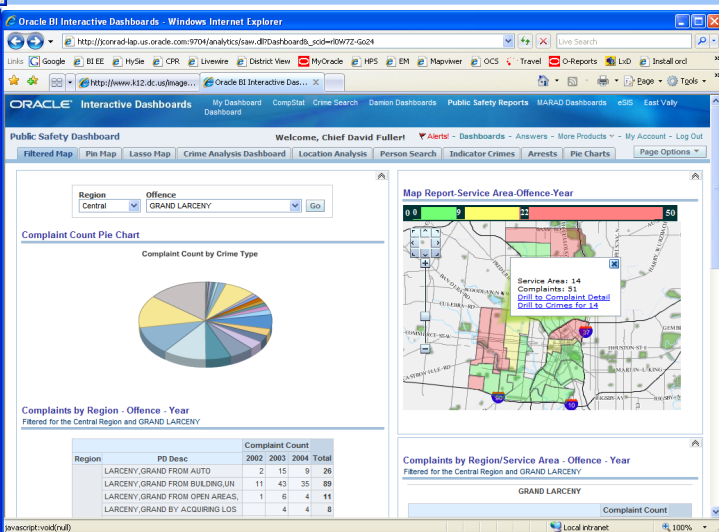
Oracle BI Interactive Dashboards - Windows Internet Explorer

http://jconrad-lap.us.oracle.com:9704/analytics/saw.dll?Dashboard&_scid=ri0W7Z-Go24

Live Search

Links Google BI EE HySle CPR Livewire District View MyOracle HPS EM Mapviewer OCS Travel O-Reports LxD Install orcl

http://www.k12.dc.us/image... Oracle BI Interactive Das...

Page Tools

ORACLE Interactive Dashboards My Dashboard CompStat Crime Search Damion Dashboards Public Safety Reports MARAD Dashboards eSIS East Vally Dashboard

Public Safety Dashboard Welcome, Chief David Fuller! Alerts! - Dashboards - Answers - More Products - My Account - Log Out

Filtered Map | Pin Map | Lasso Map | Crime Analysis Dashboard | Location Analysis | Person Search | Indicator Crimes | Arrests | Pie Charts | Page Options

Region Central Offence GRAND LARCENY Go

Complaint Count Pie Chart

Complaint Count by Crime Type

Complaints by Region - Offence - Year
Filtered for the Central Region and GRAND LARCENY

| Region | PD Desc | 2002 | 2003 | 2004 | Total |
|---|---|---|---|---|---|
| | | Complaint Count | | | |
| | LARCENY,GRAND FROM AUTO | 2 | 15 | 9 | 26 |
| | LARCENY,GRAND FROM BUILDING,UN | 11 | 43 | 35 | 89 |
| | LARCENY,GRAND FROM OPEN AREAS, | 1 | 6 | 4 | 11 |
| | LARCENY,GRAND BY ACQUIRING LOS | | 4 | 4 | 8 |

Map Report-Service Area-Offence-Year

0 0 9 22 50

Service Area: 14
Complaints: 51
Drill to Complaint Detail
Drill to Crimes for 14

Complaints by Region/Service Area - Offence - Year
Filtered for the Central Region and GRAND LARCENY

GRAND LARCENY

Complaint Count

javascript:void(null) Local intranet 100%